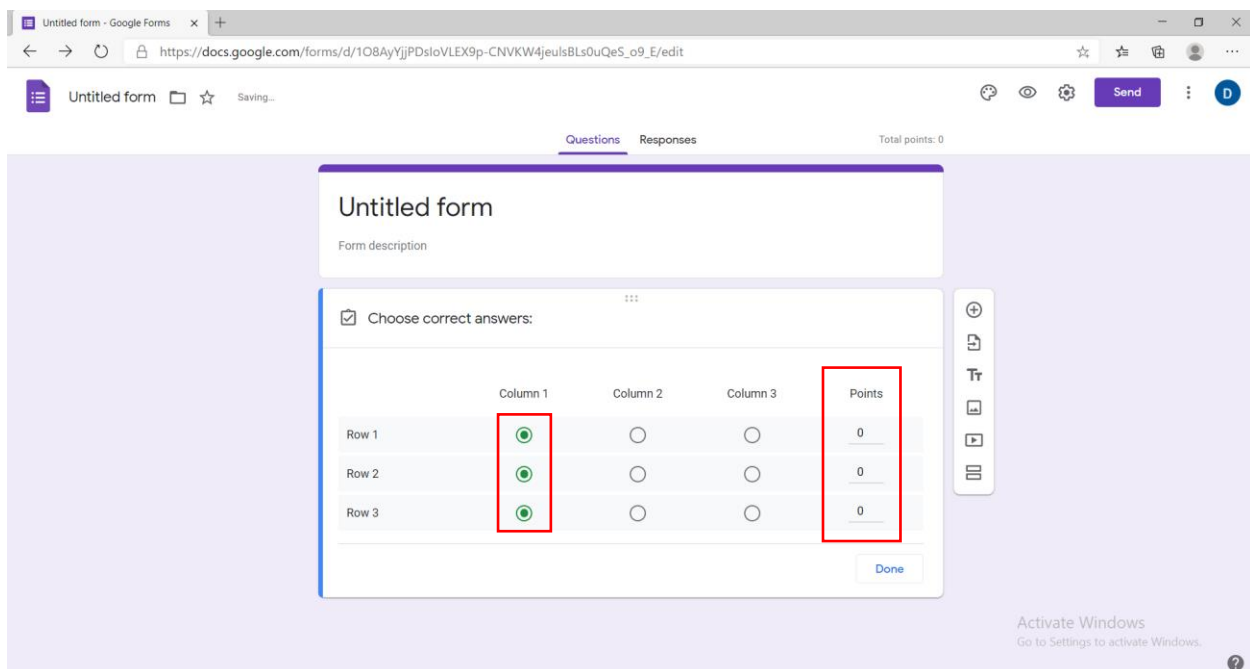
Untitled form - Google Forms

https://docs.google.com/forms/d/1O8AyYjjPDsIoVLEX9p-CNVKW4jeulsBLs0uQeS_o9_E/edit

Untitled form Saving...

Send

D

Questions Responses Total points: 0

Untitled form

Form description

Choose correct answers:

| | Column 1 | Column 2 | Column 3 | Points |
|---|---|---|---|---|
| Row 1 | | | | 0 |
| Row 2 | | | | 0 |
| Row 3 | | | | 0 |

Done

Tт

Activate Windows
Go to Settings to activate Windows.